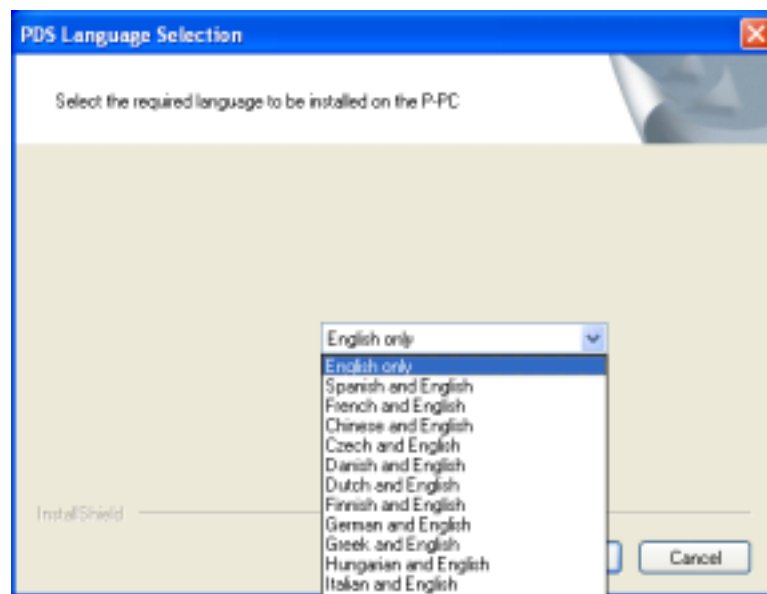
PDS Language Selection

Select the required language to be installed on the P-PC

English only

English only
Spanish and English
French and English
Chinese and English
Czech and English
Danish and English
Dutch and English
Finnish and English
German and English
Greek and English
Hungarian and English
Italian and English

InstallShield

Cancel